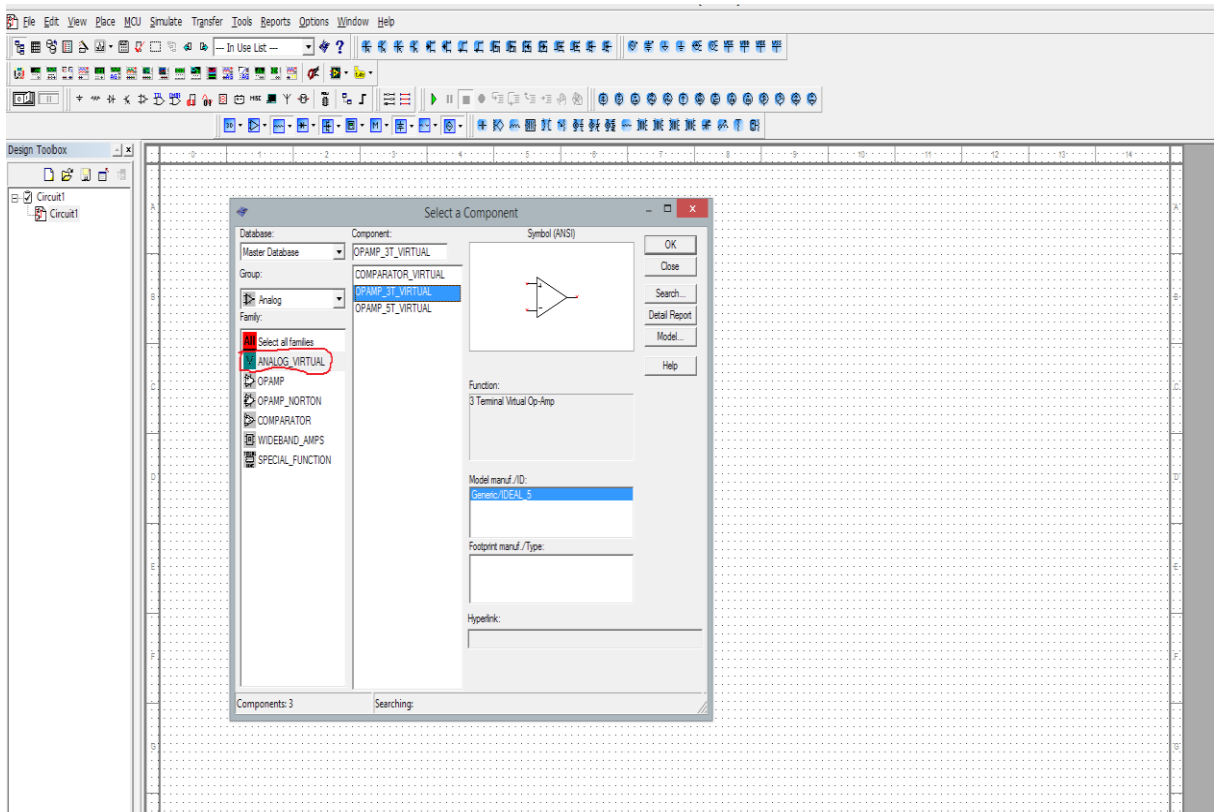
File Edit View Place MCU Simulate Transfer Tools Reports Options Window Help

--- In Use List ---

Design Toobox

Circuit1
Circuit1

Select a Component

Database:
Master Database
Group:
Analog
Family:
All Select all families
ANALOG_VIRTUAL
OPAMP
OPAMP_NORTON
COMPARATOR
WIDEBAND_AMPS
SPECIAL_FUNCTION

Component:
OPAMP_3T_VIRTUAL
COMPARATOR_VIRTUAL
OPAMP_3T_VIRTUAL
OPAMP_5T_VIRTUAL

Symbol (ANSI)

Function:
3 Terminal Virtual Op-Amp

Model manuf./ID:
Generic/IDEAL_5

Footprint manuf./Type:

Hyperlink:

OK
Close
Search...
Detail Report
Model...
Help

Components: 3
Searching:

1 2 3 4 5 6 7 8 9 10 11 12 13 14
A B C D E F G